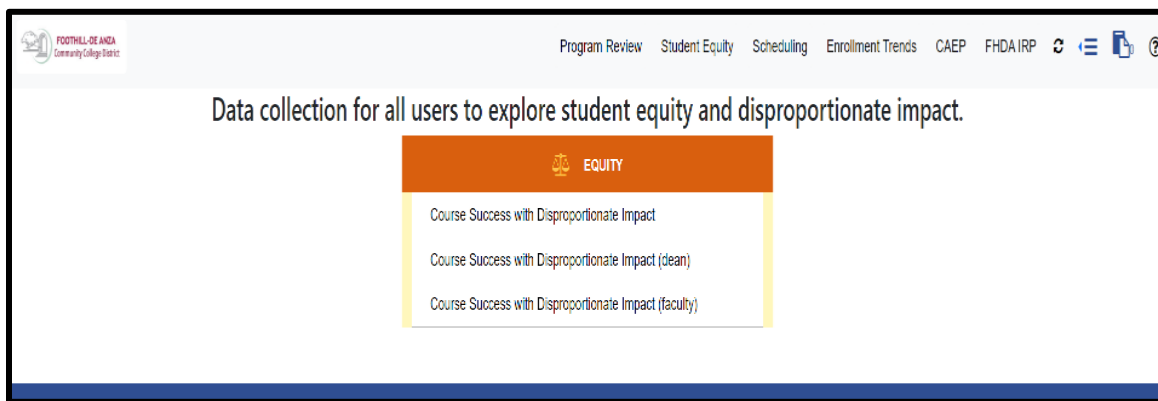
FOOTHILL-DE ANZA
Community College District

Program Review Student Equity Scheduling Enrollment Trends CAEP FHDA IRP

Data collection for all users to explore student equity and disproportionate impact.

EQUITY

Course Success with Disproportionate Impact

Course Success with Disproportionate Impact (dean)

Course Success with Disproportionate Impact (faculty)